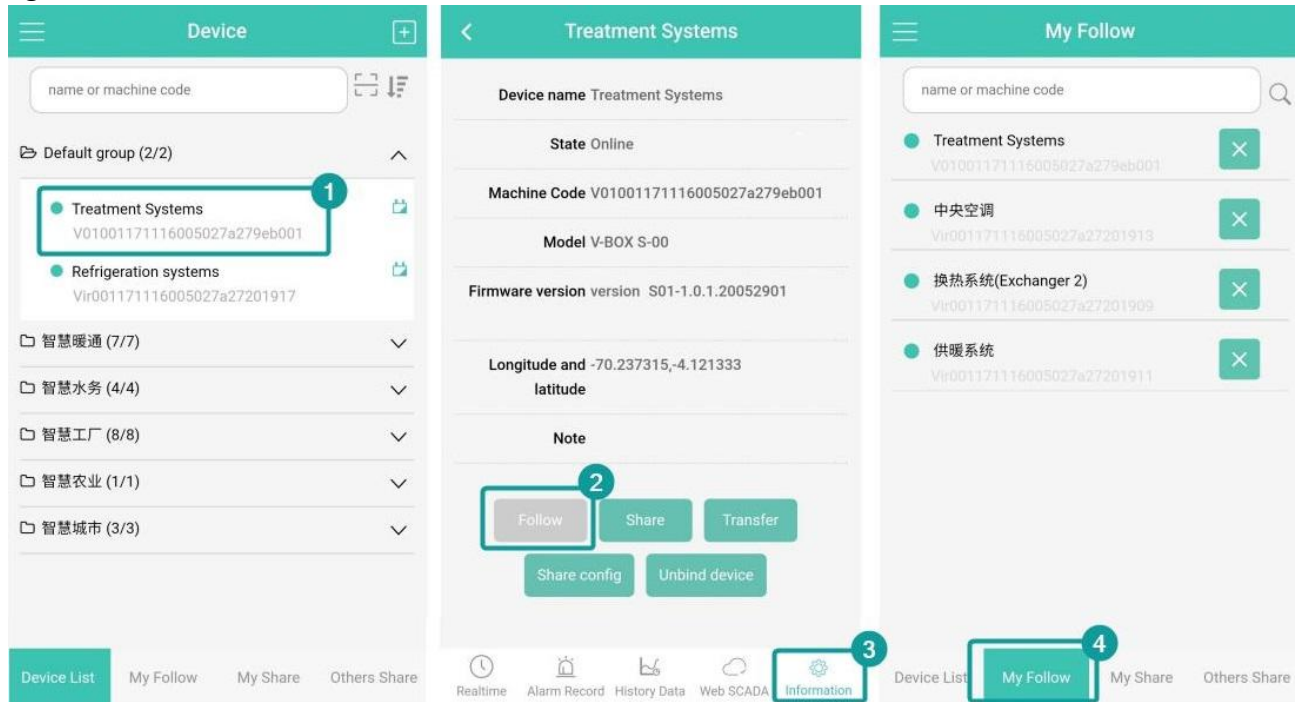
Device

name or machine code

Default group (2/2)

1

Treatment Systems
V01001171116005027a279eb001

Refrigeration systems
Vir001171116005027a27201917

智慧暖通 (7/7)

智慧水务 (4/4)

智慧工厂 (8/8)

智慧农业 (1/1)

智慧城市 (3/3)

Device List | My Follow | My Share | Others Share

Treatment Systems

Device name Treatment Systems

State Online

Machine Code V01001171116005027a279eb001

Model V-BOX S-00

Firmware version version S01-1.0.1.20052901

Longitude and latitude -70.237315,-4.121333

Note

2

Follow | Share | Transfer

Share config | Unbind device

3

Realtime | Alarm Record | History Data | Web SCADA | Information

My Follow

name or machine code

Treatment Systems
V01001171116005027a279eb001

中央空调
Vir001171116005027a27201913

换热系统(Exchanger 2)
Vir001171116005027a27201909

供暖系统
Vir001171116005027a27201911

4

Device List | My Follow | My Share | Others Share